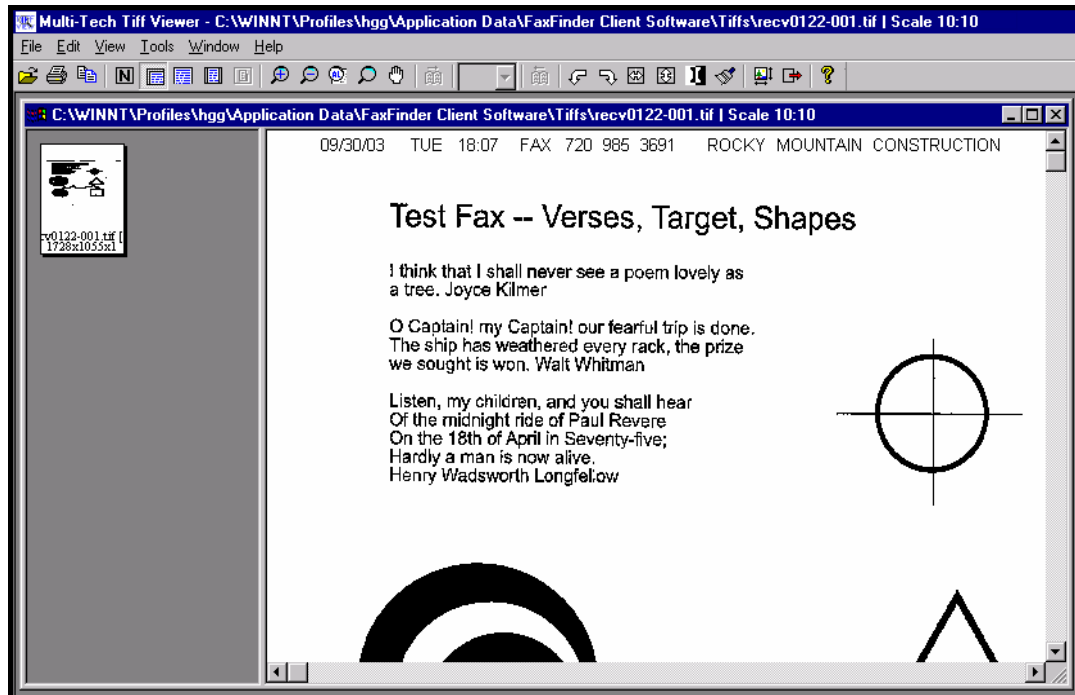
Multi-Tech Tiff Viewer - C:\WINNT\Profiles\hgg\Application Data\FaxFinder Client Software\Tiffs\recv0122-001.tif | Scale 10:10

File Edit View Tools Window Help

C:\WINNT\Profiles\hgg\Application Data\FaxFinder Client Software\Tiffs\recv0122-001.tif | Scale 10:10

rv0122-001.tif [ 1728x1055x1

09/30/03 TUE 18:07 FAX 720 985 3691 ROCKY MOUNTAIN CONSTRUCTION

Test Fax -- Verses, Target, Shapes

I think that I shall never see a poem lovely as a tree. Joyce Kilmer

O Captain! my Captain! our fearful trip is done. The ship has weathered every rack, the prize we sought is won. Walt Whitman

Listen, my children, and you shall hear
Of the midnight ride of Paul Revere
On the 18th of April in Seventy-five;
Hardly a man is now alive.
Henry Wadsworth Longfellow